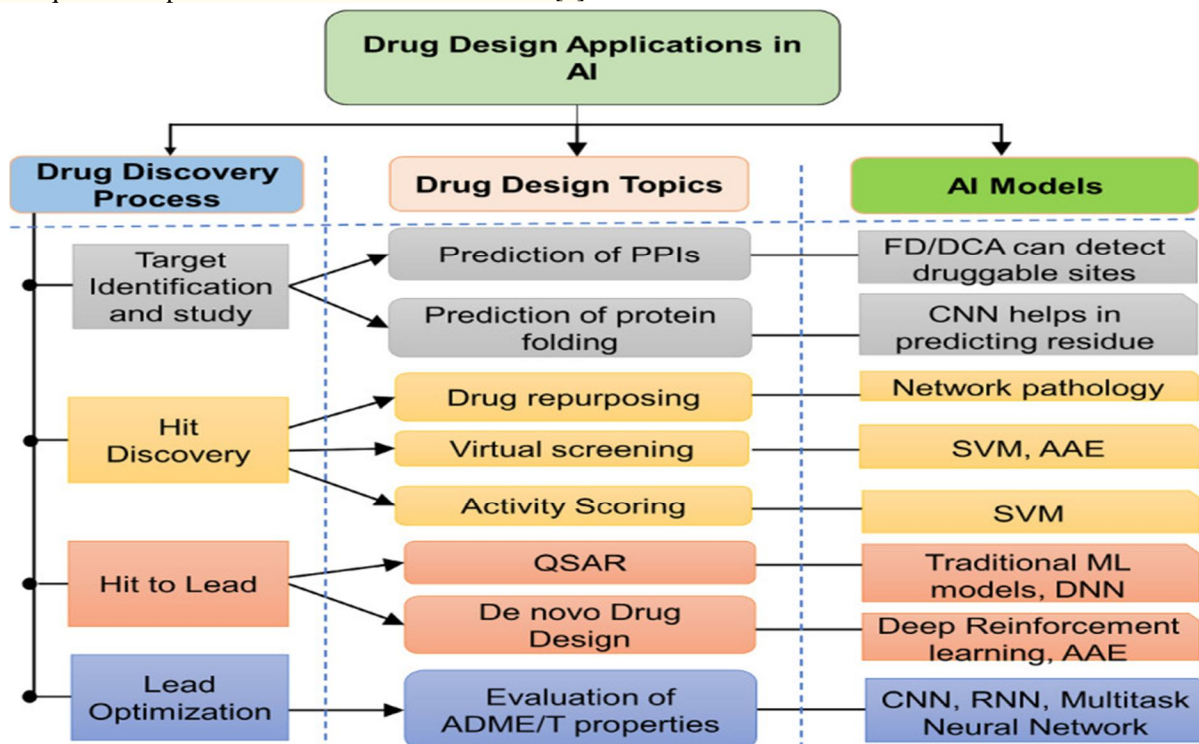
Drug Design Applications in AI

Drug Discovery Process

Drug Design Topics

AI Models

Target Identification and study

Prediction of PPIs

FD/DCA can detect druggable sites

Prediction of protein folding

CNN helps in predicting residue

Hit Discovery

Drug repurposing

Network pathology

Virtual screening

SVM, AAE

Activity Scoring

SVM

Hit to Lead

QSAR

Traditional ML models, DNN

De novo Drug Design

Deep Reinforcement learning, AAE

Lead Optimization

Evaluation of ADME/T properties

CNN, RNN, Multitask Neural Network